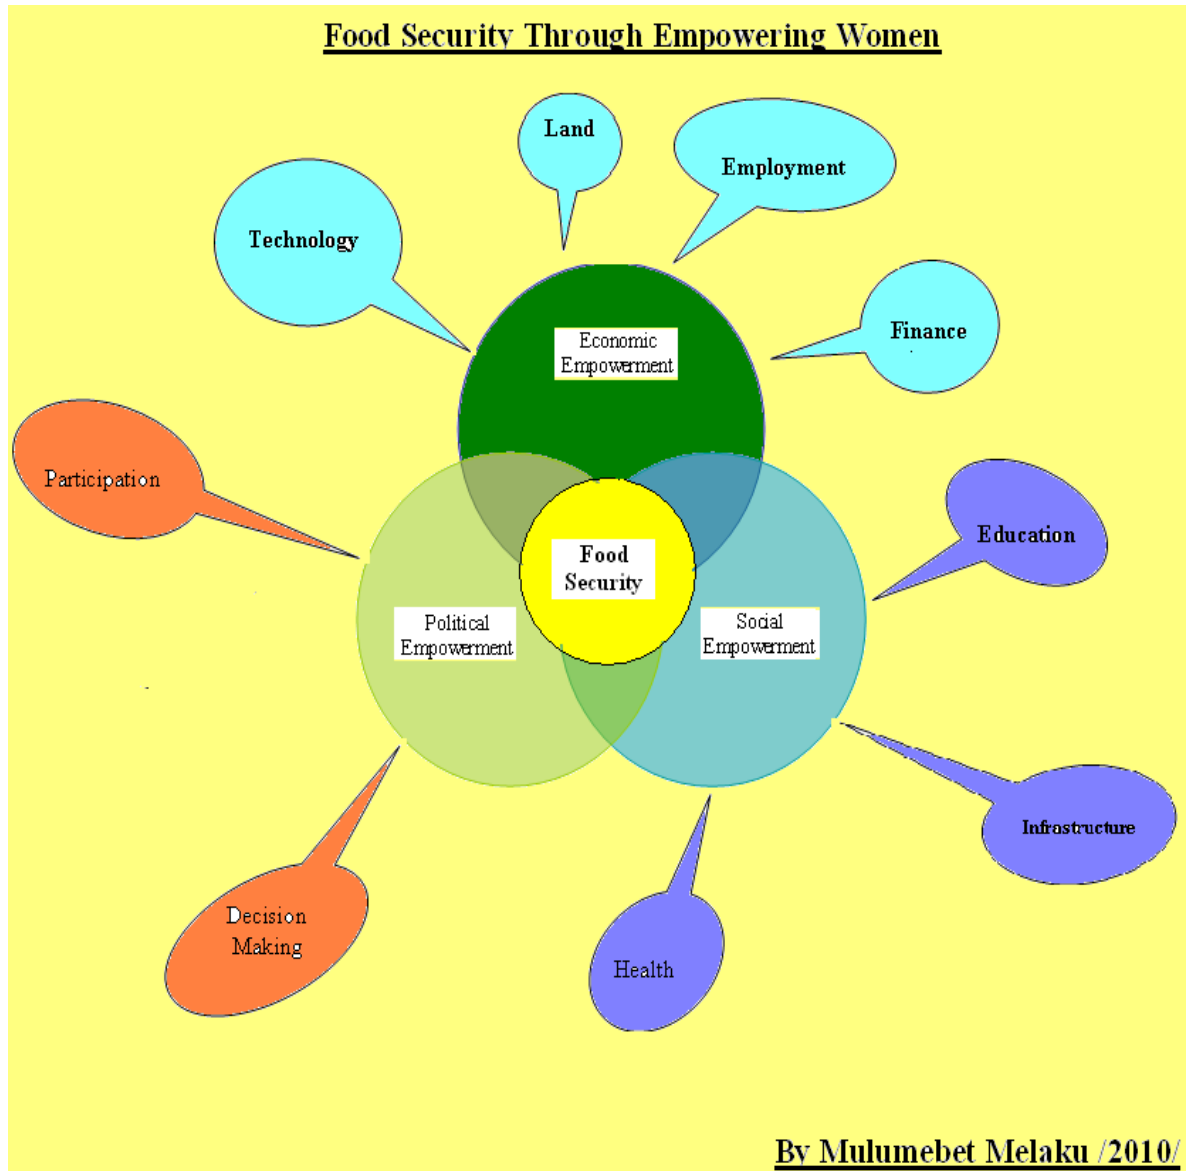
Food Security Through Empowering Women

Land

Employment

Technology

Finance

Economic Empowerment

Participation

Food Security

Education

Political Empowerment

Social Empowerment

Infrastructure

Decision Making

Health

By Mulumebet Melaku /2010/